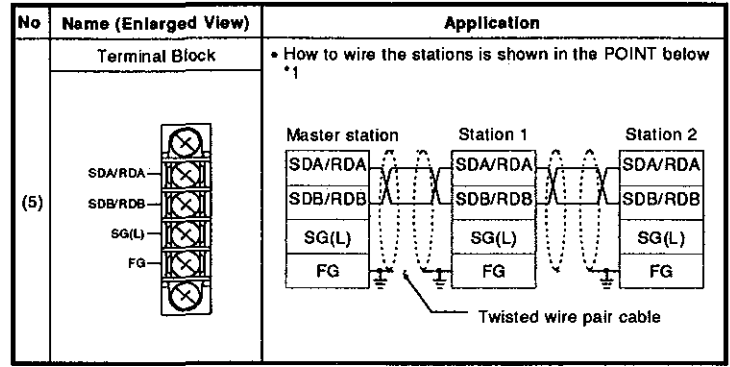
| No | Name (Enlarged View) | Application |
|---|---|---|
| (5) | Terminal Block<br>SDA/RDA<br>SDB/RDB<br>SG(L)<br>FG | • How to wire the stations is shown in the POINT below *1<br>Master station<br>SDA/RDA<br>SDB/RDB<br>SG(L)<br>FG<br>Station 1<br>SDA/RDA<br>SDB/RDB<br>SG(L)<br>FG<br>Station 2<br>SDA/RDA<br>SDB/RDB<br>SG(L)<br>FG<br>Twisted wire pair cable |